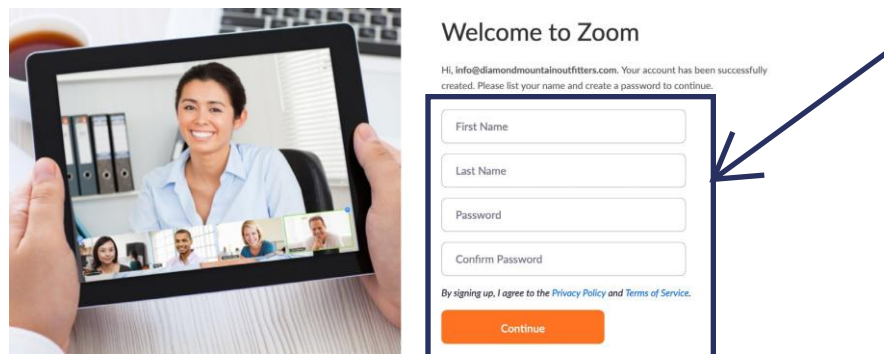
Welcome to Zoom

Hi, info@diamondmountainoutfitters.com. Your account has been successfully created. Please list your name and create a password to continue.

First Name

Last Name

Password

Confirm Password

By signing up, I agree to the Privacy Policy and Terms of Service.

Continue